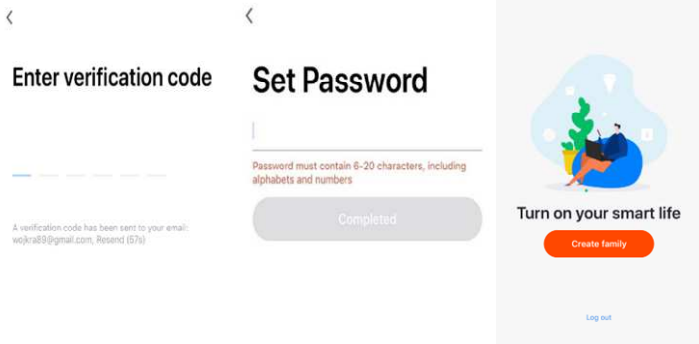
<

Enter verification code

A verification code has been sent to your email: wojkra89@gmail.com, Resend (57s)

<

Set Password

Password must contain 6-20 characters, including alphabets and numbers

Completed

Turn on your smart life

Create family

Log out